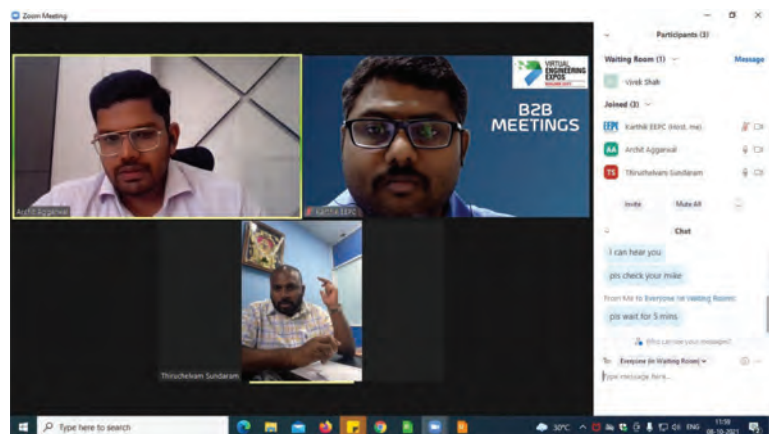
Zoom Meeting

Archit Aggarwal

VIRTUAL ENGINEERING EXPOS

B2B MEETINGS

Karthik EEPC

Thiruchelvam Sundaram

Participants (3)

Waiting Room (1)

Message

Vivek Shah

Joined (3)

Karthik EEPC (Host, me)

Archit Aggarwal

Thiruchelvam Sundaram

Invite

Mute All

...

Chat

I can hear you

pls check your mike

From Me to Everyone (in Waiting Room):

pls wait for 5 mins

Who can see your messages?

To: Everyone (in Waiting Room)

Type message here...

Type here to search

30°C

ENG

11:58

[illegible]